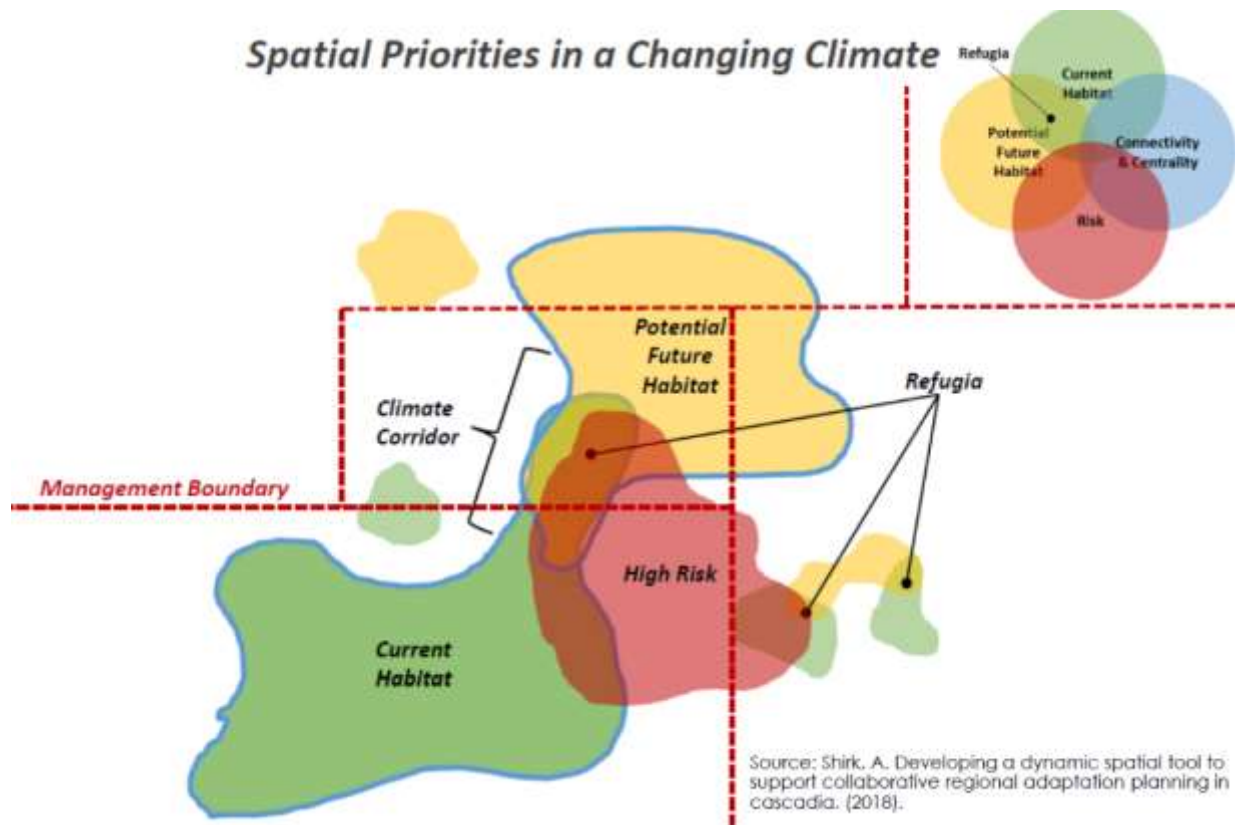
Spatial Priorities in a Changing Climate

Refugia
Current Habitat
Potential Future Habitat
Connectivity & Centrality
Risk

Potential Future Habitat
Refugia
Climate Corridor
Management Boundary
High Risk
Current Habitat

Source: Shirk. A. Developing a dynamic spatial tool to support collaborative regional adaptation planning in cascadia. (2018).